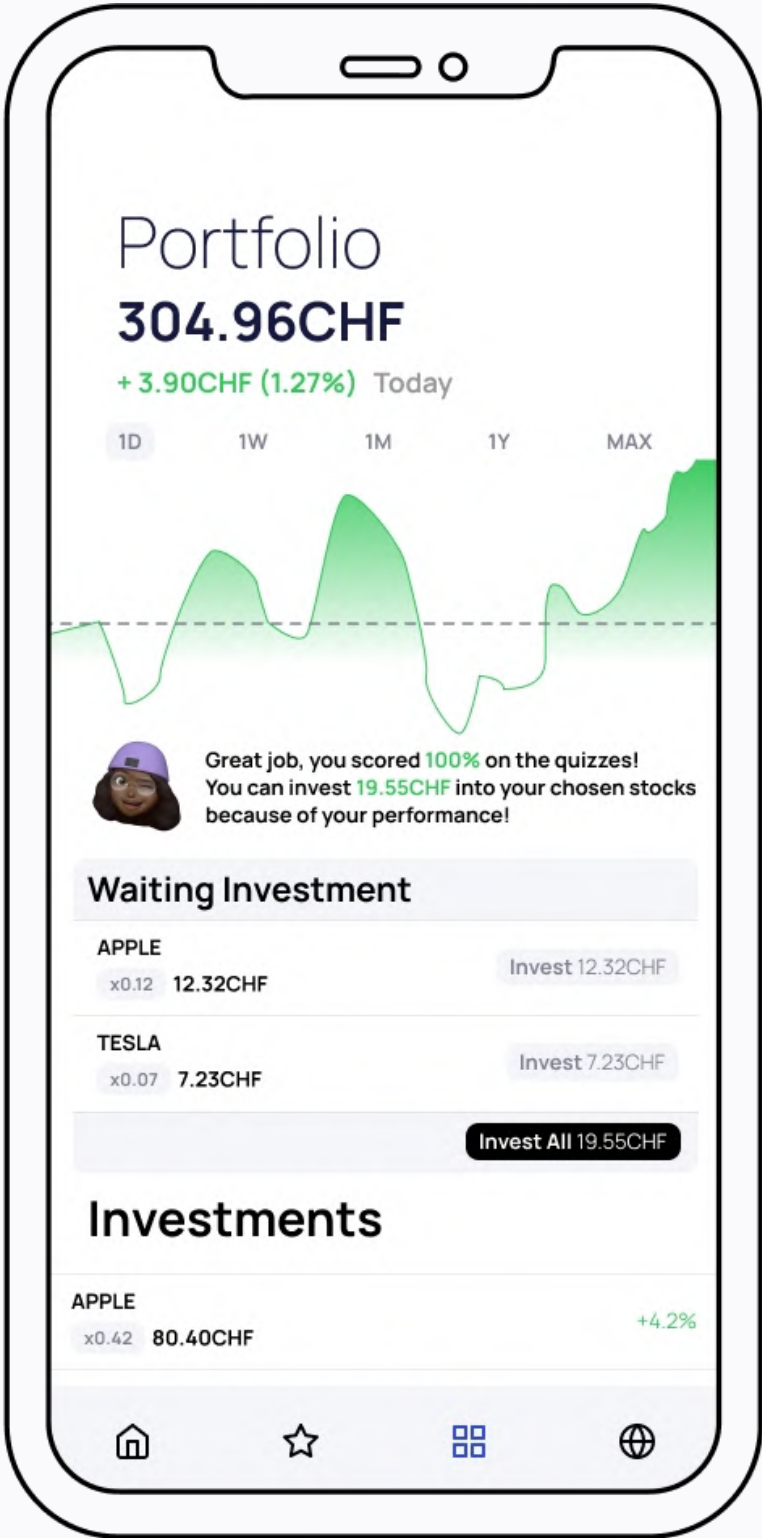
Portfolio
304.96CHF
+ 3.90CHF (1.27%) Today

1D 1W 1M 1Y MAX

Great job, you scored 100% on the quizzes! You can invest 19.55CHF into your chosen stocks because of your performance!

Waiting Investment

APPLE
x0.12 12.32CHF
Invest 12.32CHF

TESLA
x0.07 7.23CHF
Invest 7.23CHF

Invest All 19.55CHF

Investments

APPLE
x0.42 80.40CHF
+4.2%